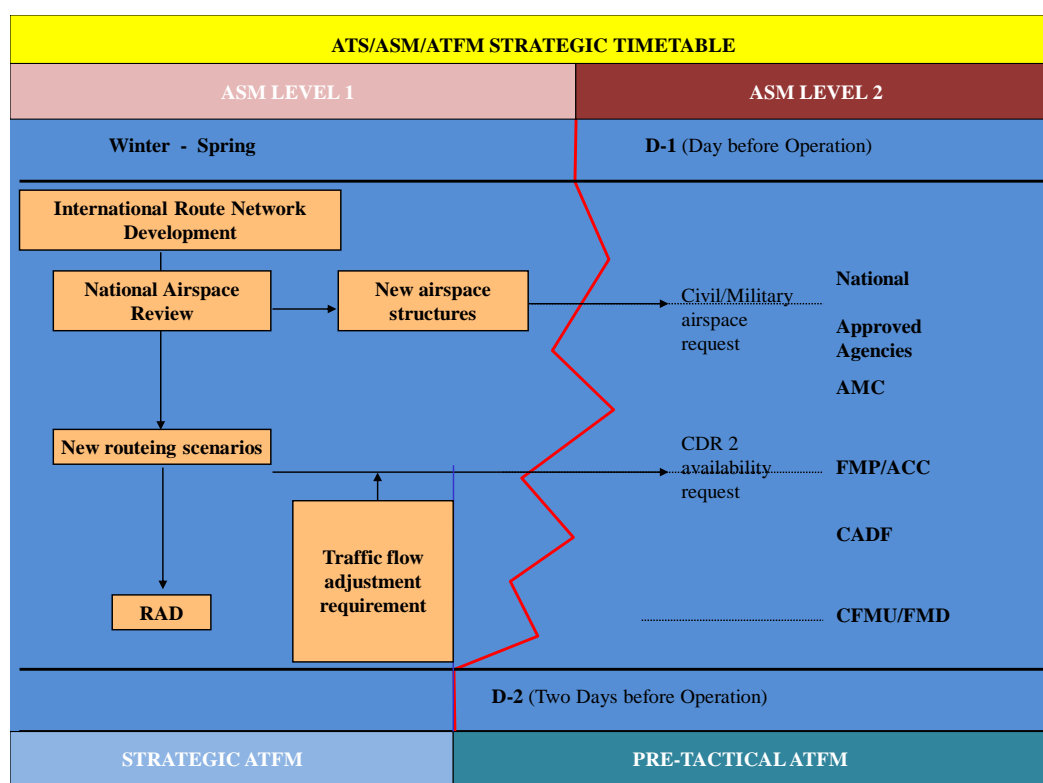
ATS/ASM/ATFM STRATEGIC TIMETABLE

ASM LEVEL 1

ASM LEVEL 2

Winter - Spring

D-1 (Day before Operation)

International Route Network Development

National Airspace Review

New airspace structures

Civil/Military airspace request

National

Approved Agencies

AMC

New routeing scenarios

CDR 2 availability request

FMP/ACC

CADF

Traffic flow adjustment requirement

RAD

CFMU/FMD

D-2 (Two Days before Operation)

STRATEGIC ATFM

PRE-TACTICAL ATFM